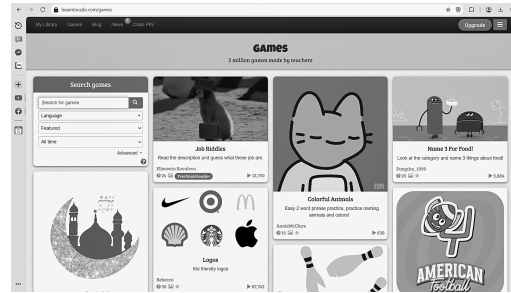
boomlecode.com/games

My Library Games Blog News Create PIN

Upgrade

Games

2 million games made by teachers

Search games

Search for games

Language

Featured

All time

Advanced

Job Riddles

Read the description and guess what these job are.

Blessence Rosaleno

Colorful Animals

Easy 2 word phrase practice, pairing animals and colors!

Name 3 For Food!

Look at the category and name 3 things about food!

Pengsha_1999

Logos

Kid friendly logos

Rebecca

AMERICAN football